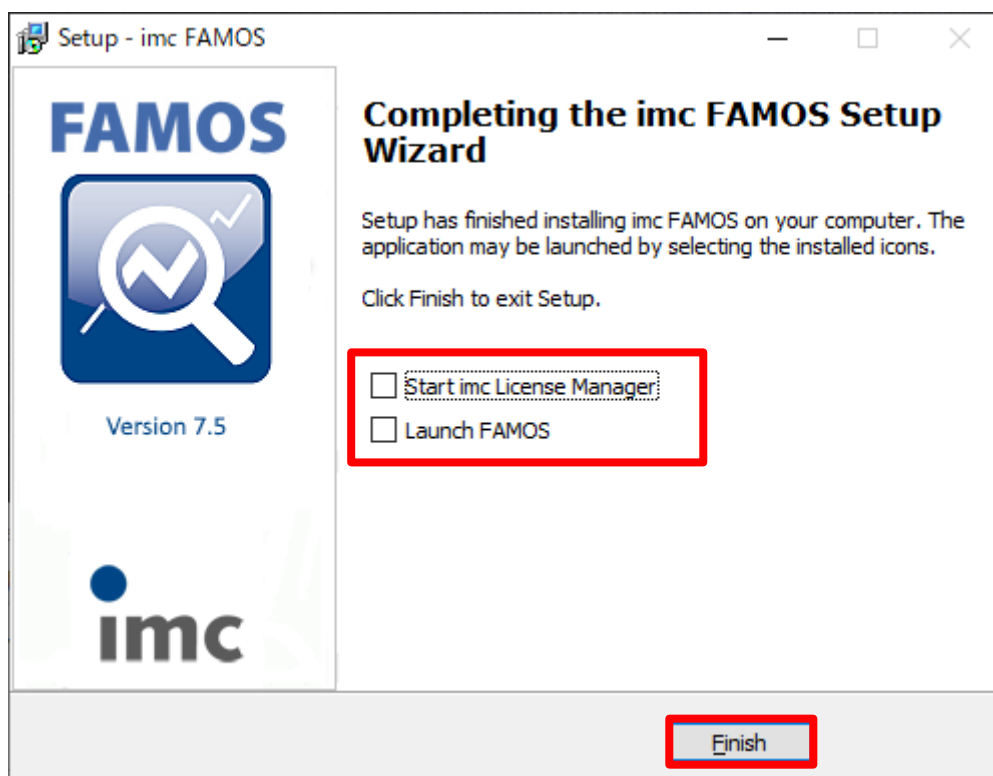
Setup - imc FAMOS

FAMOS

Version 7.5

imc

Completing the imc FAMOS Setup Wizard

Setup has finished installing imc FAMOS on your computer. The application may be launched by selecting the installed icons.

Click Finish to exit Setup.

Start imc License Manager

Launch FAMOS

Finish